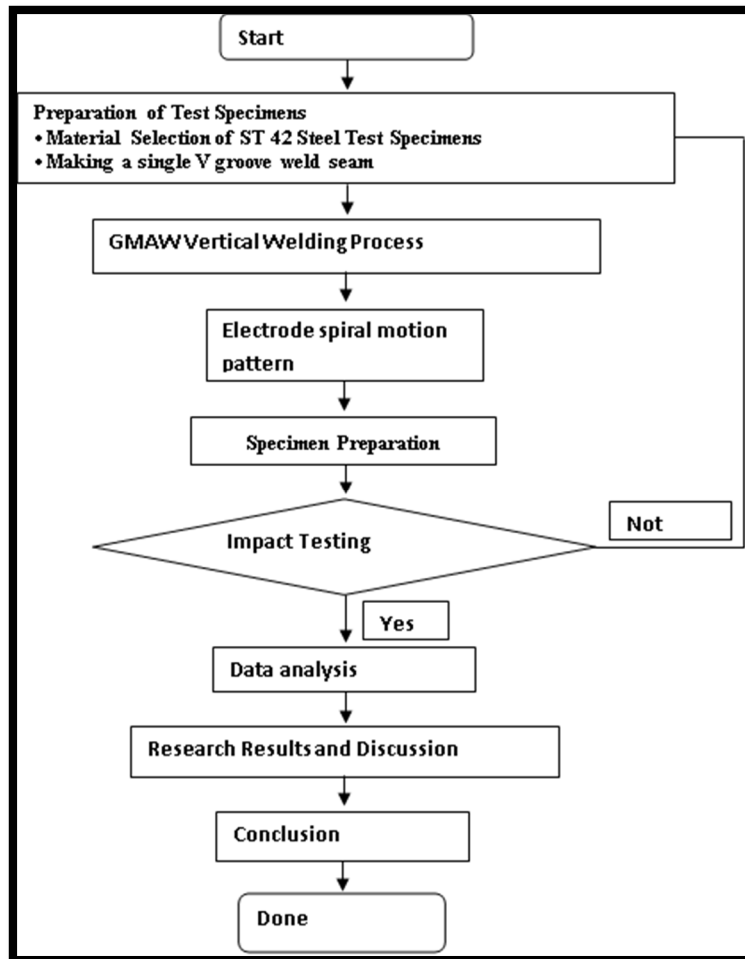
Start

Preparation of Test Specimens
• Material Selection of ST 42 Steel Test Specimens
• Making a single V groove weld seam

GMAW Vertical Welding Process

Electrode spiral motion pattern

Specimen Preparation

Impact Testing

Not

Yes

Data analysis

Research Results and Discussion

Conclusion

Done